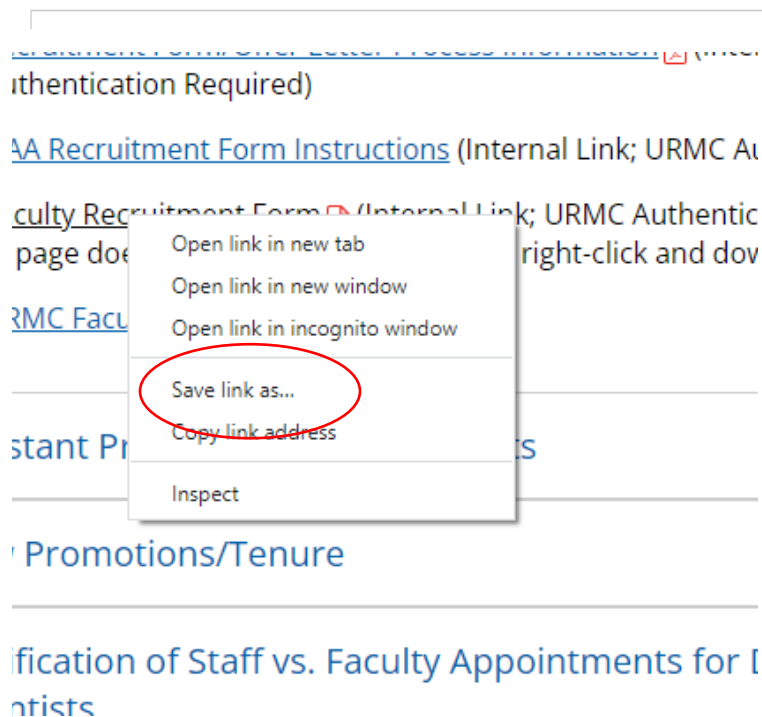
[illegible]ecruitment Form/Offer Letter Process Information (Inter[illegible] uthentication Required)

AA Recruitment Form Instructions (Internal Link; URMC Au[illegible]

culty Recruitment Form (Internal Link; URMC Authentic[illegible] page doe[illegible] right-click and dow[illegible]

RMC Facu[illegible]

Open link in new tab
Open link in new window
Open link in incognito window
Save link as...
Copy link address
Inspect

stant Pr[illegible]ts

Promotions/Tenure

ification of Staff vs. Faculty Appointments for D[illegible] ntists